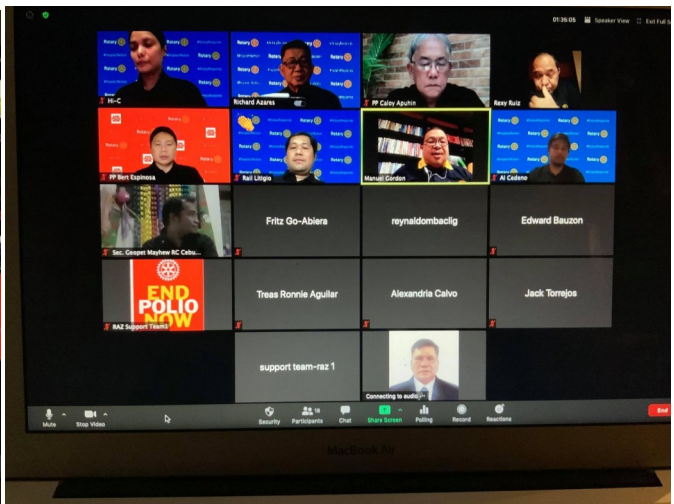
01:36:05 Speaker View Exit Full Screen

Rotary

Hi-C

Richard Azares

PP Caloy Apuhin

Rexy Ruiz

PP Bert Espinosa

Rall Litigio

Manuel Gordon

Al Cadeno

Sec. Ceopet Mayhew RC Cebu...

Fritz Go-Abiera

reynaldombaclig

Edward Bauzon

END POLIO NOW

RAZ Support Team3

Treas Ronnie Aguilar

Alexandria Calvo

Jack Torrejos

support team-raz 1

Connecting to audio...

Mute Stop Video Security Participants 18 Chat Share Screen Polling Record Reactions End

MacBook Air